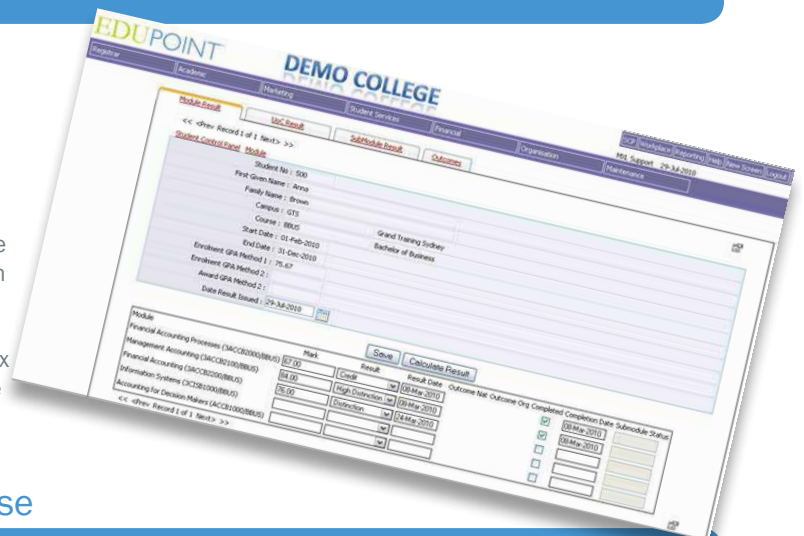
EDUPOINT

DEMO COLLEGE

Registrar | Academic | Marketing | Student Services | Financial | Organisation | Maintenance

SCP | Workplace | Reporting | Help | New Screen | Logout

MrL Support 29-Jul-2010

Module Result | UoC Result | SubModule Result | Outcomes

<< <Prev Record 1 of 1 Next> >>

Student Control Panel Module

Student No : 500
First Given Name : Anna
Family Name : Brown
Campus : GTS Grand Training Sydney
Course : BBUS Bachelor of Business
Start Date : 01-Feb-2010
End Date : 31-Dec-2010
Enrolment GPA Method 1 : 75.67
Enrolment GPA Method 2 :
Award GPA Method 2 :
Date Result Issued : 29-Jul-2010

Save | Calculate Result

| Module | Mark | Result | Result Date | Outcome Nat | Outcome Org | Completed | Completion Date | Submodule Status |
|---|---|---|---|---|---|---|---|---|
| Financial Accounting Processes (3ACCB2000/BBUS) | 67.00 | Credit | 08-Mar-2010 | | | ☑ | 08-Mar-2010 | |
| Management Accounting (3ACCB2100/BBUS) | 84.00 | High Distinction | 09-Mar-2010 | | | ☑ | 09-Mar-2010 | |
| Financial Accounting (3ACCB2200/BBUS) | 76.00 | Distinction | 24-Mar-2010 | | | ☐ | | |
| Information Systems (3CISB1000/BBUS) | | | | | | ☐ | | |
| Accounting for Decision Makers (ACCB1000/BBUS) | | | | | | ☐ | | |

<< <Prev Record 1 of 1 Next> >>

e
n
x
e
se